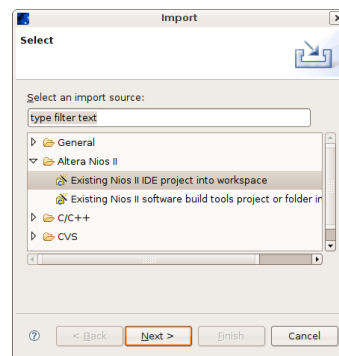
Import

Select

Select an import source:

type filter text

General

Altera Nios II

Existing Nios II IDE project into workspace

Existing Nios II software build tools project or folder in

C/C++

CVS

< Back

Next >

Finish

Cancel